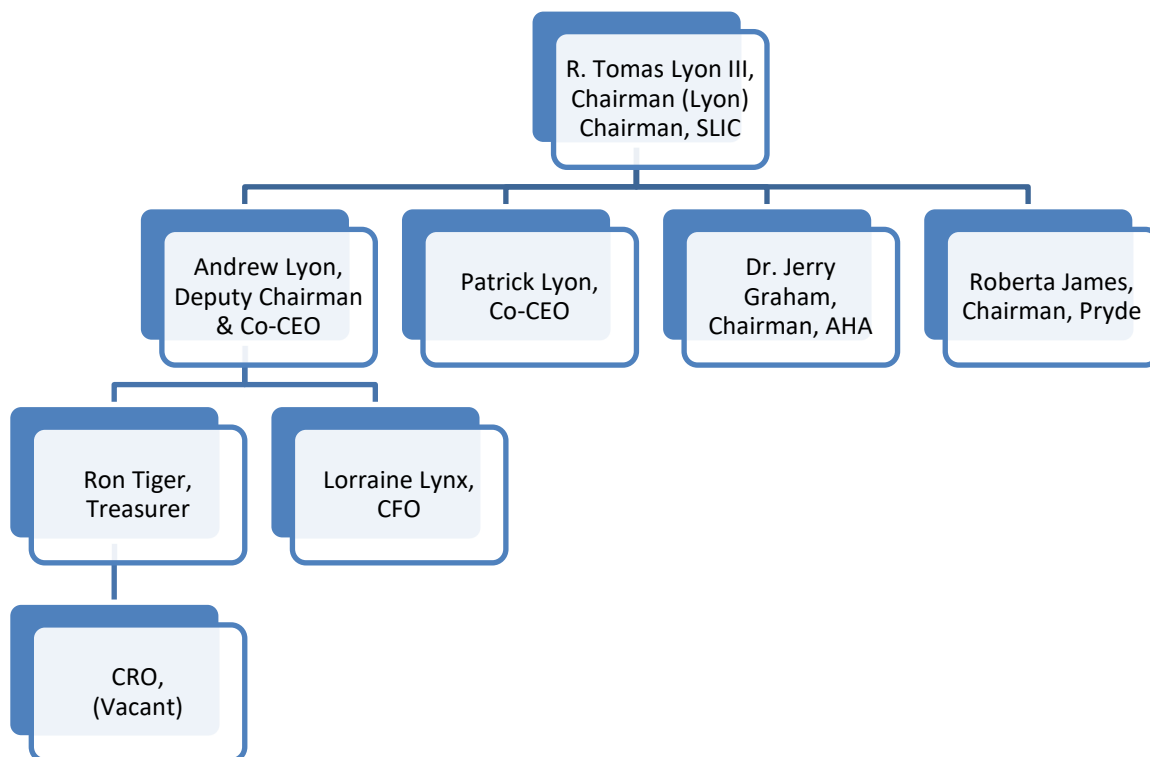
R. Tomas Lyon III, Chairman (Lyon) Chairman, SLIC

Andrew Lyon, Deputy Chairman & Co-CEO

Patrick Lyon, Co-CEO

Dr. Jerry Graham, Chairman, AHA

Roberta James, Chairman, Pryde

Ron Tiger, Treasurer

Lorraine Lynx, CFO

CRO, (Vacant)